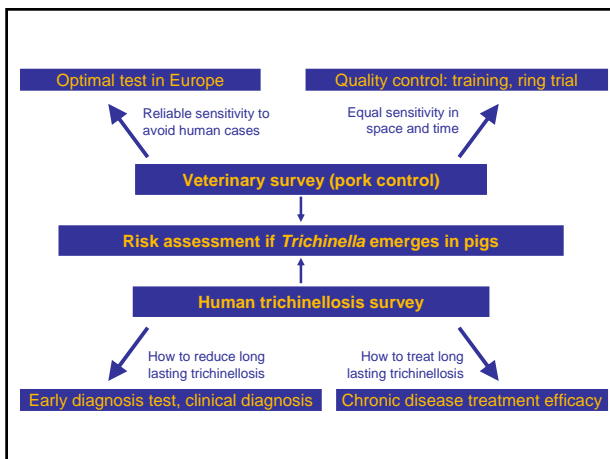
Optimal test in Europe

Quality control: training, ring trial

Reliable sensitivity to avoid human cases

Equal sensitivity in space and time

Veterinary survey (pork control)

Risk assessment if *Trichinella* emerges in pigs

Human trichinellosis survey

How to reduce long lasting trichinellosis

How to treat long lasting trichinellosis

Early diagnosis test, clinical diagnosis

Chronic disease treatment efficacy